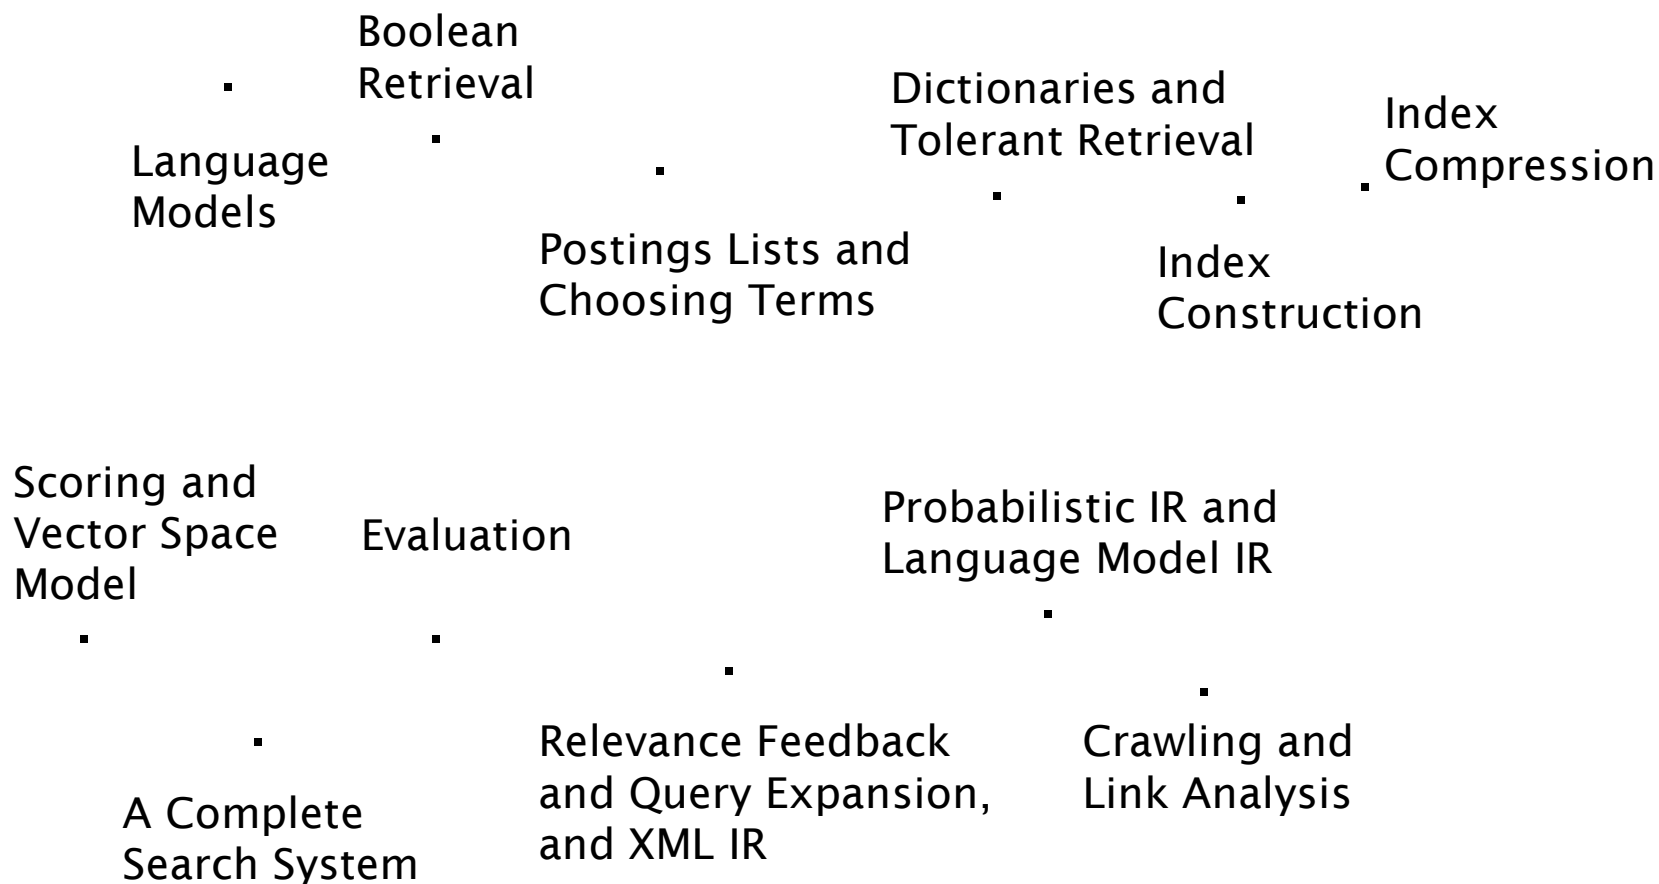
Boolean Retrieval

Language Models

Dictionaries and Tolerant Retrieval

Index Compression

Postings Lists and Choosing Terms

Index Construction

Scoring and Vector Space Model

Evaluation

Probabilistic IR and Language Model IR

Relevance Feedback and Query Expansion, and XML IR

Crawling and Link Analysis

A Complete Search System